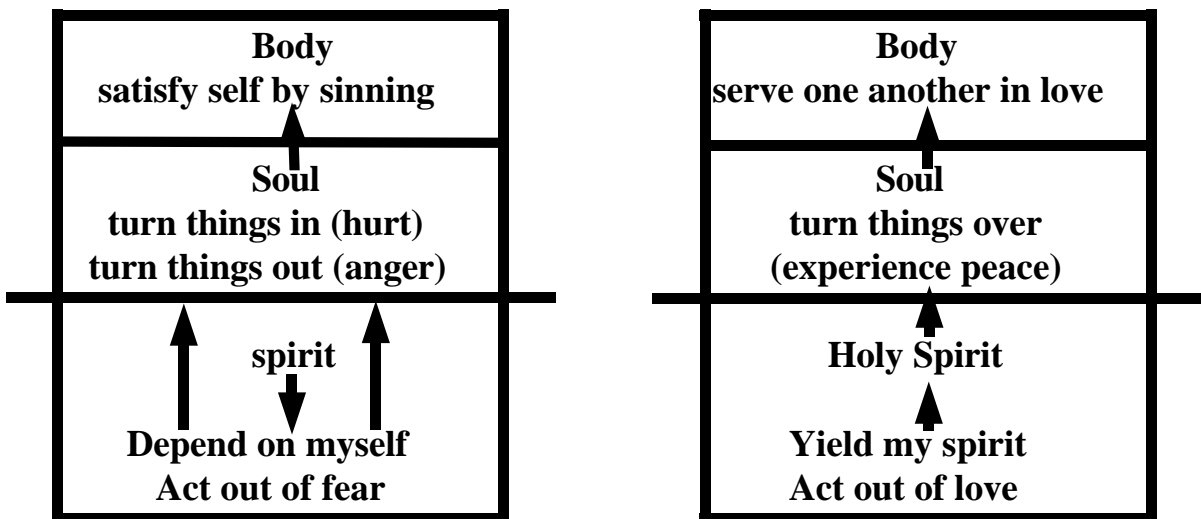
Body
satisfy self by sinning

Soul
turn things in (hurt)
turn things out (anger)

spirit

Depend on myself
Act out of fear

Body
serve one another in love

Soul
turn things over
(experience peace)

Holy Spirit

Yield my spirit
Act out of love